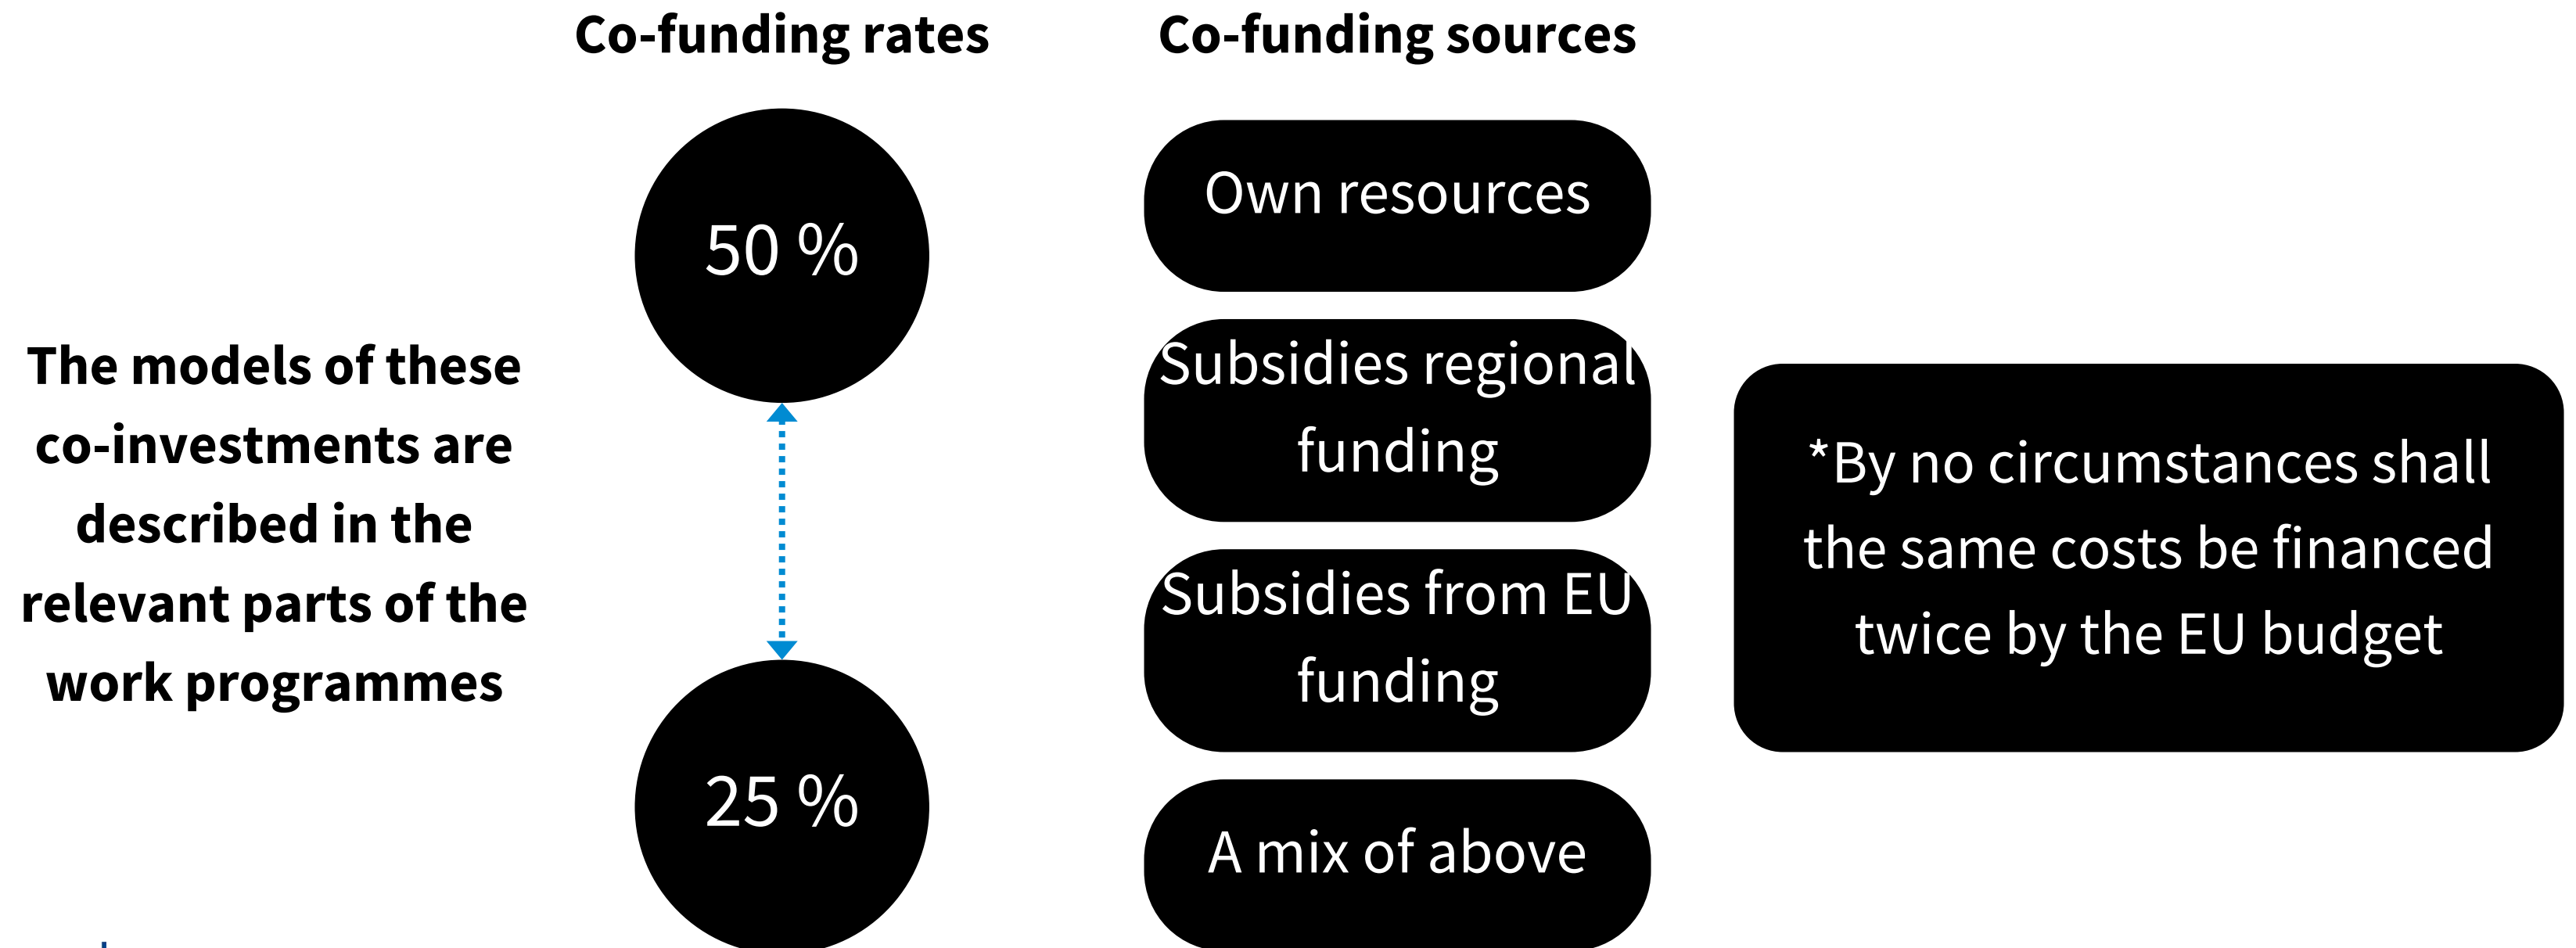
Co-funding rates

Co-funding sources

The models of these co-investments are described in the relevant parts of the work programmes

50 %

25 %

Own resources

Subsidies regional funding

Subsidies from EU funding

A mix of above

*By no circumstances shall the same costs be financed twice by the EU budget